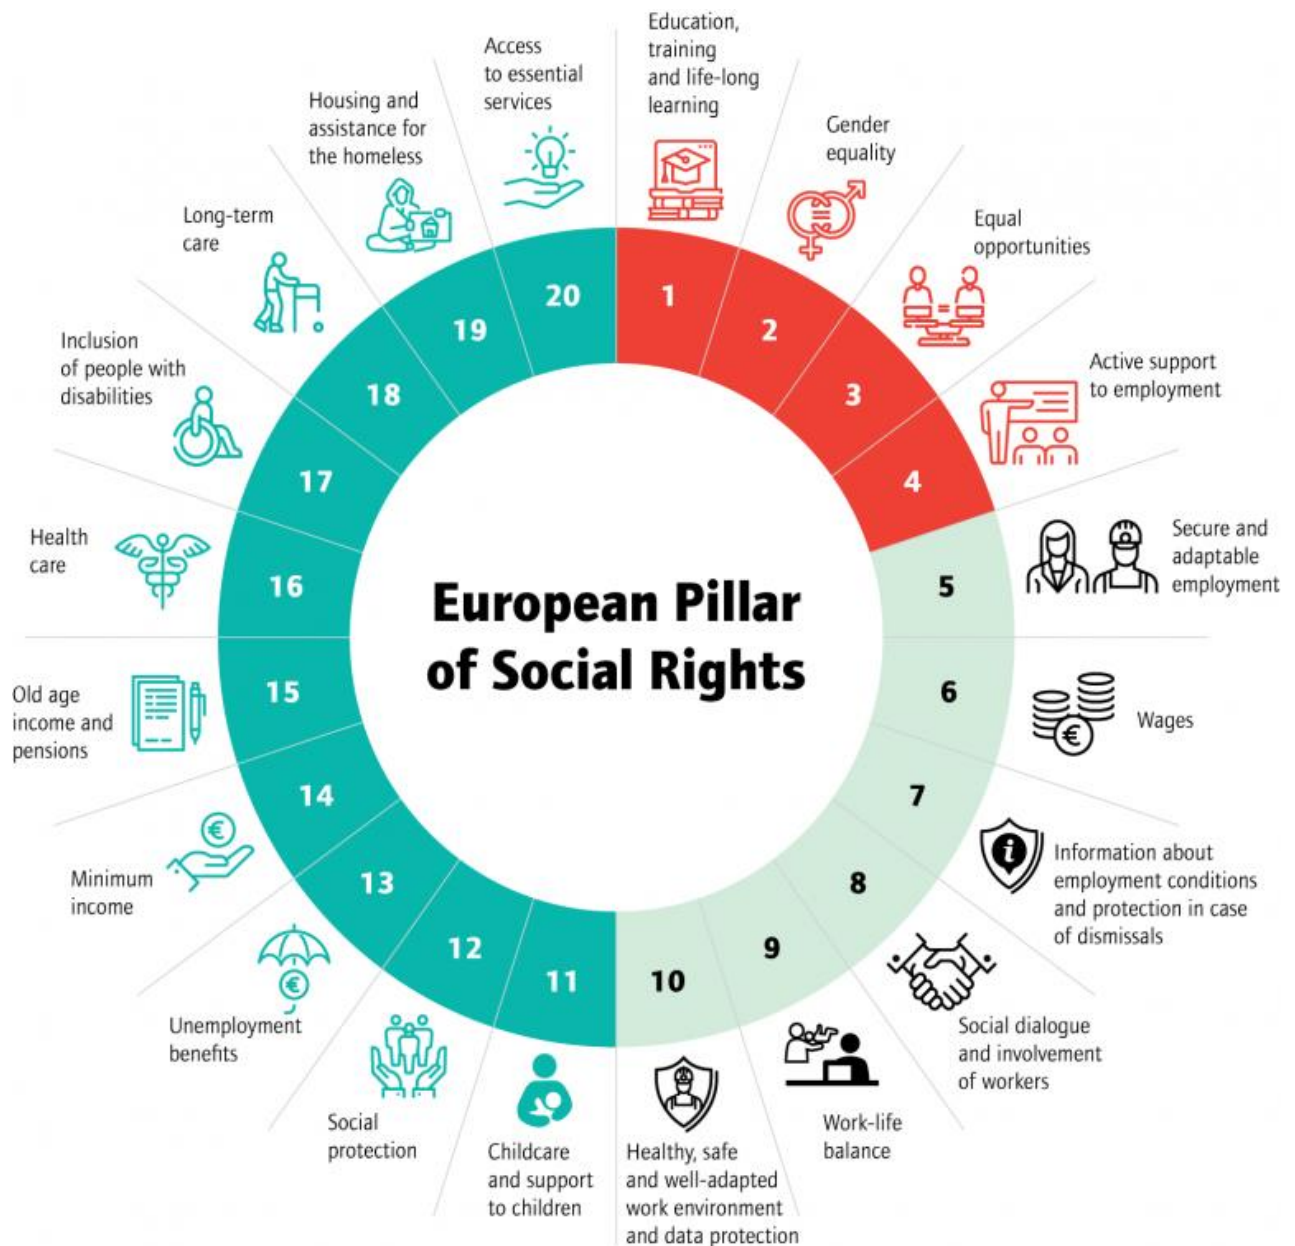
European Pillar of Social Rights

1
Education, training and life-long learning

2
Gender equality

3
Equal opportunities

4
Active support to employment

5
Secure and adaptable employment

6
Wages

7
Information about employment conditions and protection in case of dismissals

8
Social dialogue and involvement of workers

9
Work-life balance

10
Healthy, safe and well-adapted work environment and data protection

11
Childcare and support to children

12
Social protection

13
Unemployment benefits

14
Minimum income

15
Old age income and pensions

16
Health care

17
Inclusion of people with disabilities

18
Long-term care

19
Housing and assistance for the homeless

20
Access to essential services